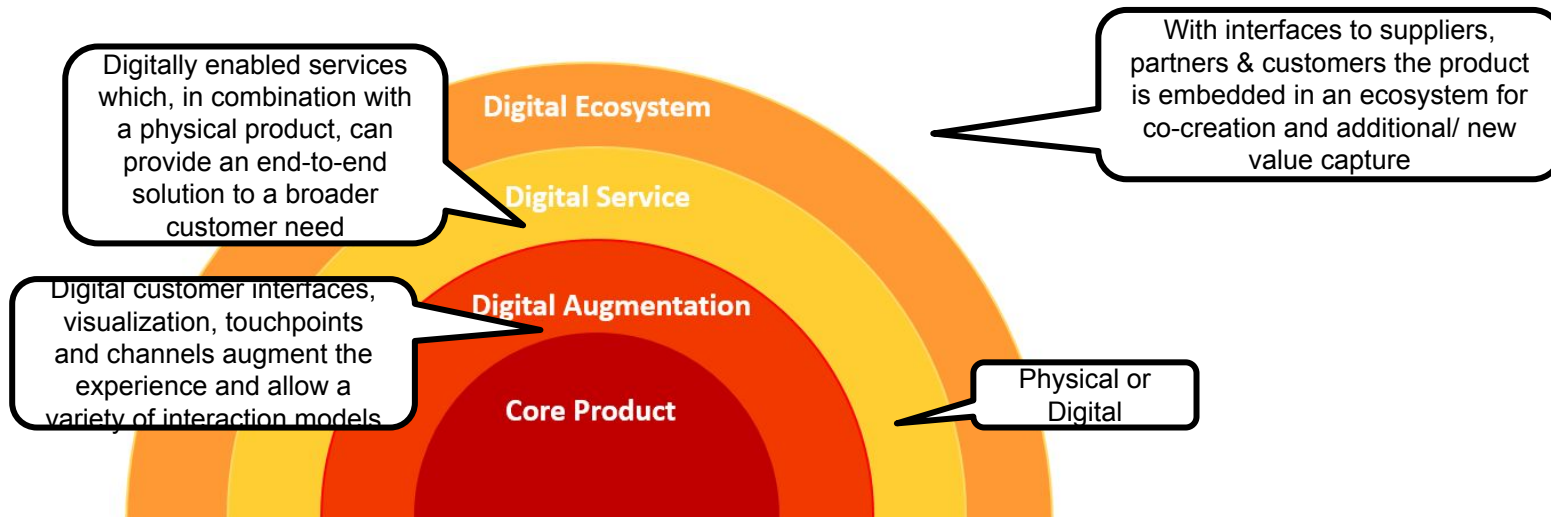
Digitally enabled services which, in combination with a physical product, can provide an end-to-end solution to a broader customer need

Digital Ecosystem

With interfaces to suppliers, partners & customers the product is embedded in an ecosystem for co-creation and additional/ new value capture

Digital Service

Digital customer interfaces, visualization, touchpoints and channels augment the experience and allow a variety of interaction models

Digital Augmentation

Core Product

Physical or Digital